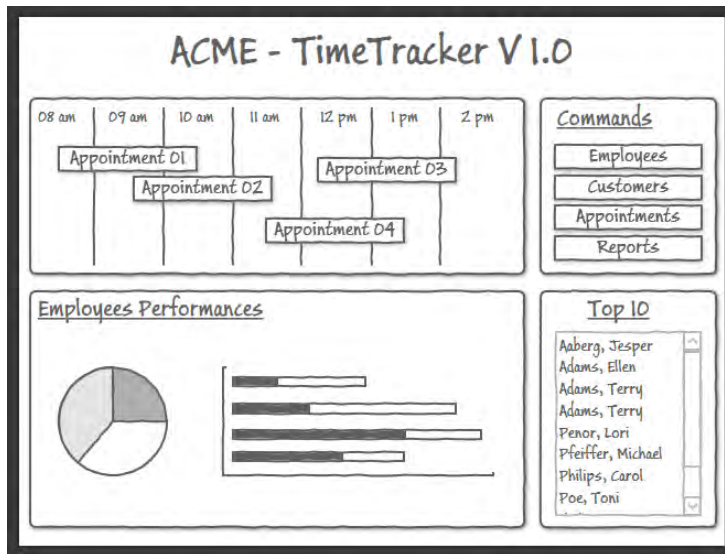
ACME - TimeTracker V 1.0

| 08 am | 09 am | 10 am | 11 am | 12 pm | 1 pm | 2 pm |
|---|---|---|---|---|---|---|

Appointment 01
Appointment 02
Appointment 03
Appointment 04

Commands
Employees
Customers
Appointments
Reports

Employees Performances

Top 10
Aaberg, Jesper
Adams, Ellen
Adams, Terry
Adams, Terry
Penor, Lori
Pfeiffer, Michael
Philips, Carol
Poe, Toni